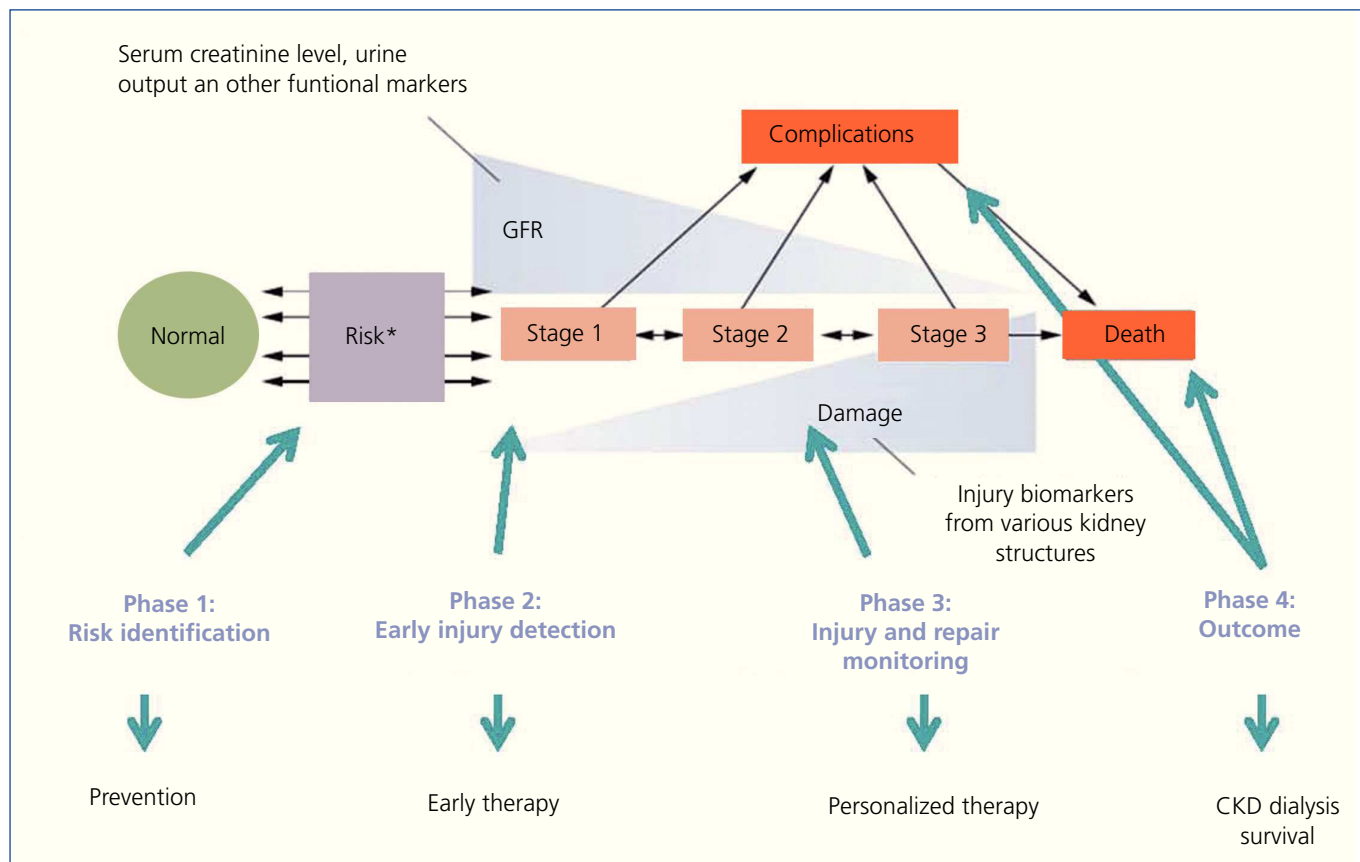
Serum creatinine level, urine output an other funtional markers

Complications

GFR

Normal

Risk*

Stage 1

Stage 2

Stage 3

Death

Damage

Injury biomarkers from various kidney structures

Phase 1:
Risk identification

Phase 2:
Early injury detection

Phase 3:
Injury and repair monitoring

Phase 4:
Outcome

Prevention

Early therapy

Personalized therapy

CKD dialysis survival